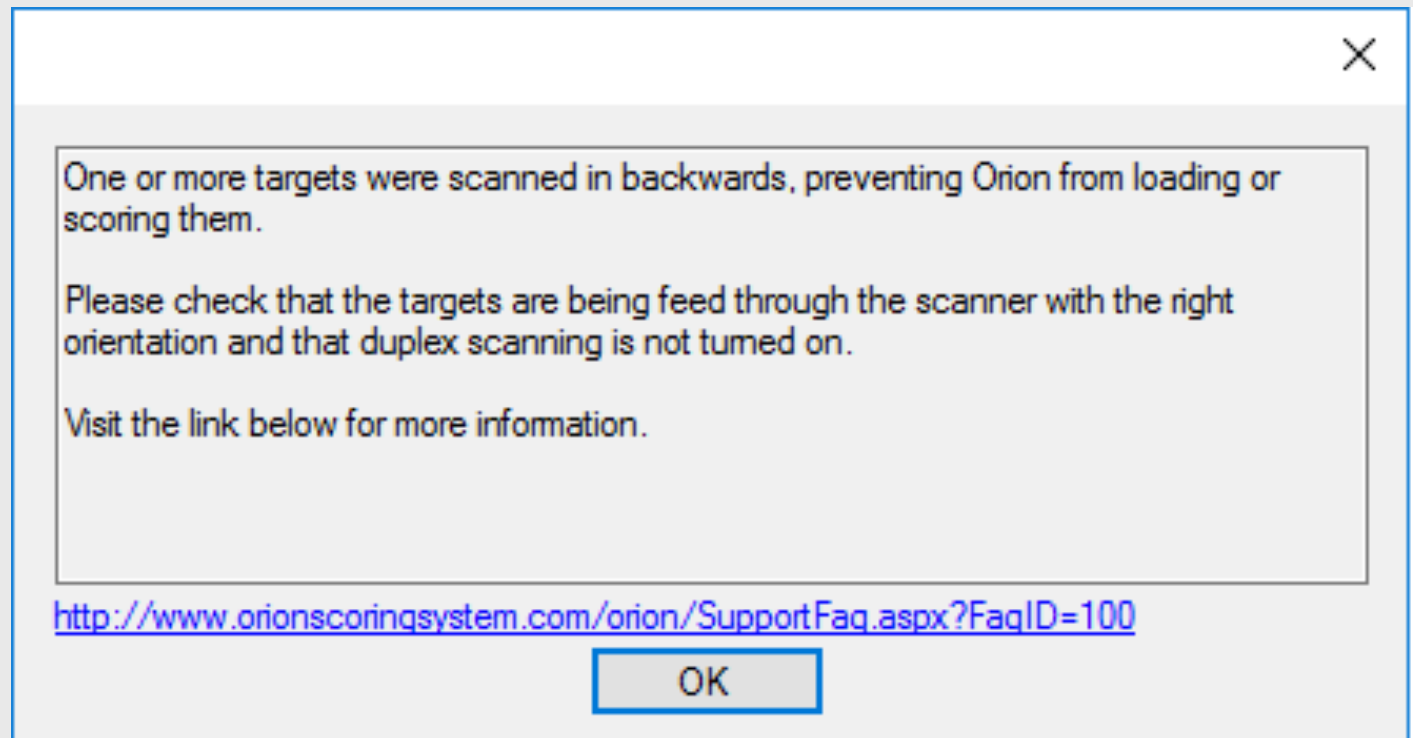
One or more targets were scanned in backwards, preventing Orion from loading or scoring them.

Please check that the targets are being feed through the scanner with the right orientation and that duplex scanning is not turned on.

Visit the link below for more information.

http://www.orionscoringsystem.com/orion/SupportFaq.aspx?FaqID=100

OK